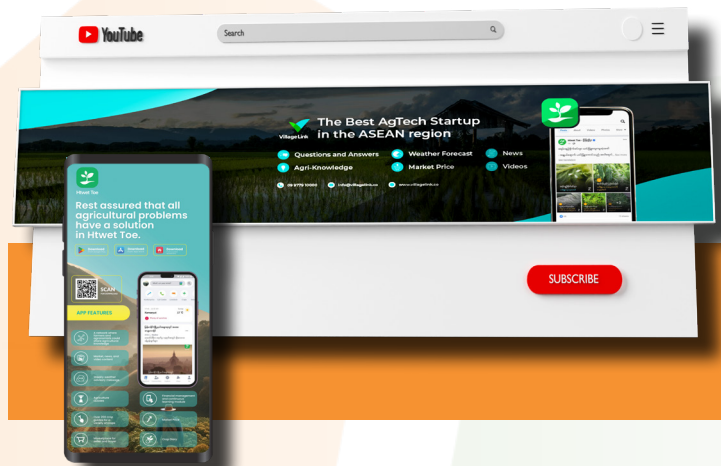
YouTube

Search

VillageLink

The Best AgTech Startup in the ASEAN region

Questions and Answers

Weather Forecast

News

Agri-Knowledge

Market Price

Videos

Htwet Toe

Rest assured that all agricultural problems have a solution in Htwet Toe.

SCAN

APP FEATURES

SUBSCRIBE